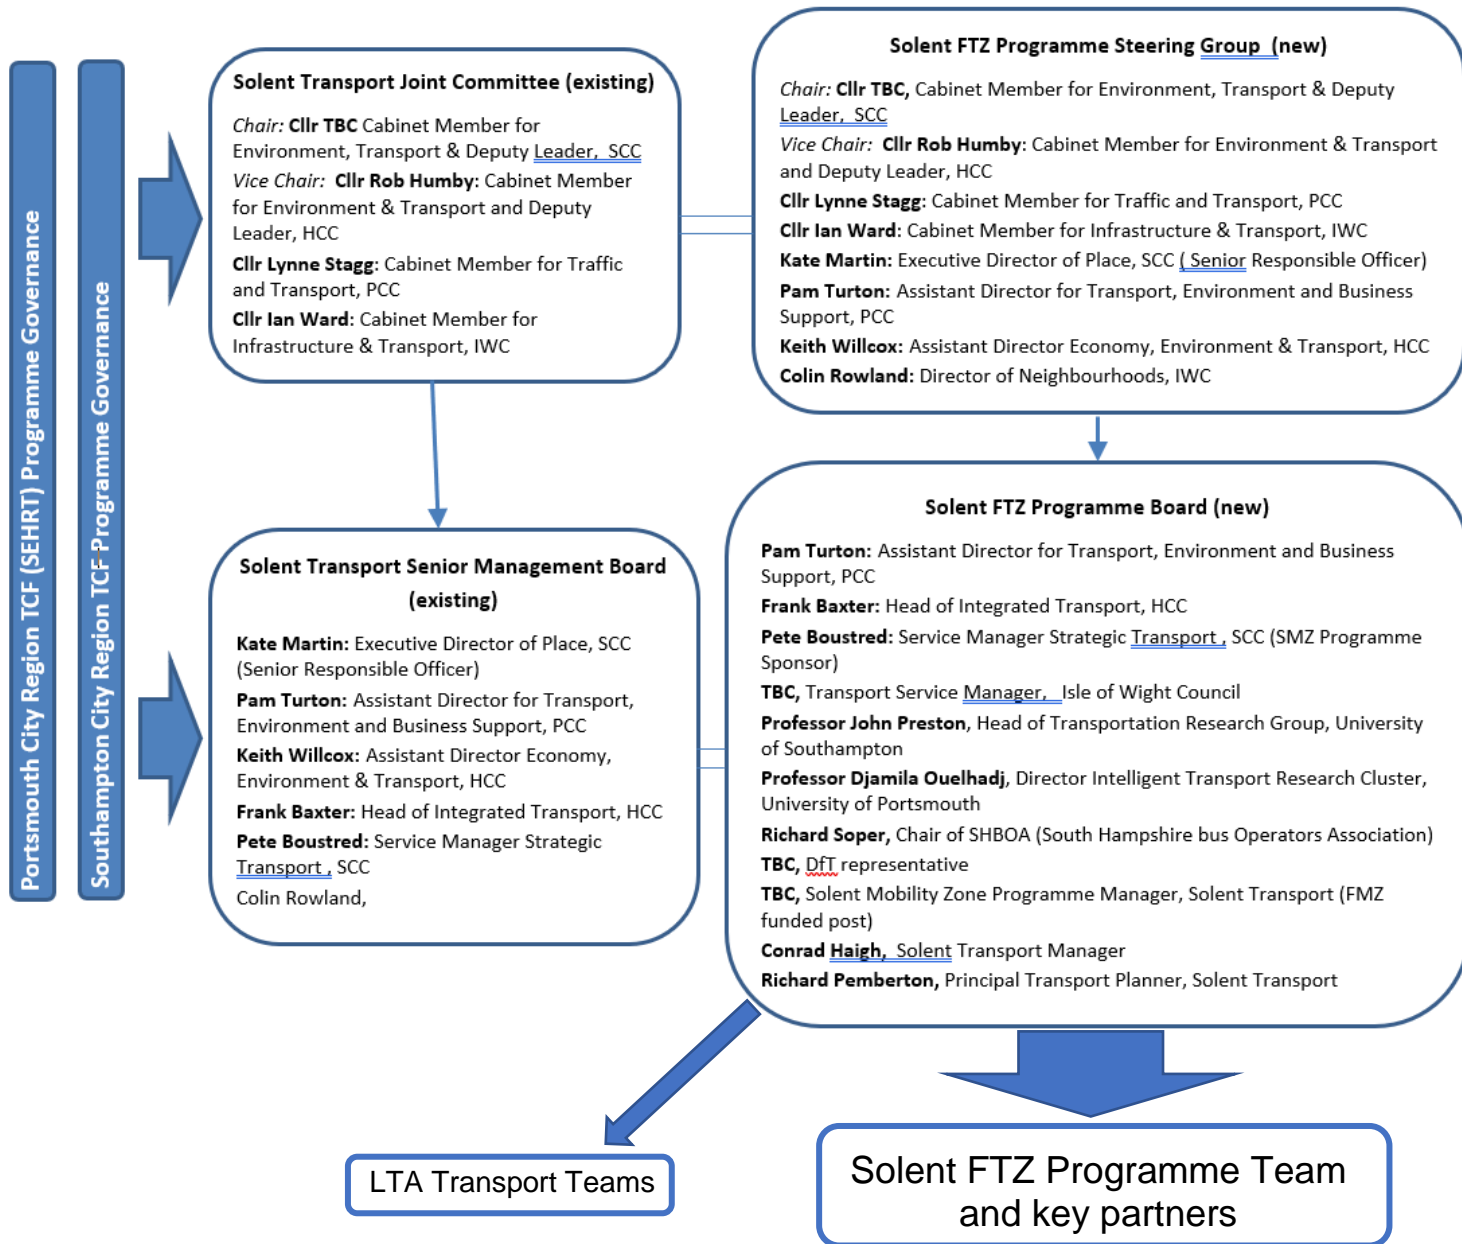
Portsmouth City Region TCF (SEHRT) Programme Governance

Southampton City Region TCF Programme Governance

Solent Transport Joint Committee (existing)

Chair: Cllr TBC Cabinet Member for Environment, Transport & Deputy Leader, SCC
Vice Chair: Cllr Rob Humby: Cabinet Member for Environment & Transport and Deputy Leader, HCC
Cllr Lynne Stagg: Cabinet Member for Traffic and Transport, PCC
Cllr Ian Ward: Cabinet Member for Infrastructure & Transport, IWC

Solent FTZ Programme Steering Group (new)

Chair: Cllr TBC, Cabinet Member for Environment, Transport & Deputy Leader, SCC
Vice Chair: Cllr Rob Humby: Cabinet Member for Environment & Transport and Deputy Leader, HCC
Cllr Lynne Stagg: Cabinet Member for Traffic and Transport, PCC
Cllr Ian Ward: Cabinet Member for Infrastructure & Transport, IWC
Kate Martin: Executive Director of Place, SCC ( Senior Responsible Officer)
Pam Turton: Assistant Director for Transport, Environment and Business Support, PCC
Keith Willcox: Assistant Director Economy, Environment & Transport, HCC
Colin Rowland: Director of Neighbourhoods, IWC

Solent Transport Senior Management Board (existing)

Kate Martin: Executive Director of Place, SCC (Senior Responsible Officer)
Pam Turton: Assistant Director for Transport, Environment and Business Support, PCC
Keith Willcox: Assistant Director Economy, Environment & Transport, HCC
Frank Baxter: Head of Integrated Transport, HCC
Pete Boustred: Service Manager Strategic Transport , SCC
Colin Rowland,

Solent FTZ Programme Board (new)

Pam Turton: Assistant Director for Transport, Environment and Business Support, PCC
Frank Baxter: Head of Integrated Transport, HCC
Pete Boustred: Service Manager Strategic Transport , SCC (SMZ Programme Sponsor)
TBC, Transport Service Manager, Isle of Wight Council
Professor John Preston, Head of Transportation Research Group, University of Southampton
Professor Djamila Ouelhadj, Director Intelligent Transport Research Cluster, University of Portsmouth
Richard Soper, Chair of SHBOA (South Hampshire bus Operators Association)
TBC, DfT representative
TBC, Solent Mobility Zone Programme Manager, Solent Transport (FMZ funded post)
Conrad Haigh, Solent Transport Manager
Richard Pemberton, Principal Transport Planner, Solent Transport

LTA Transport Teams

Solent FTZ Programme Team and key partners